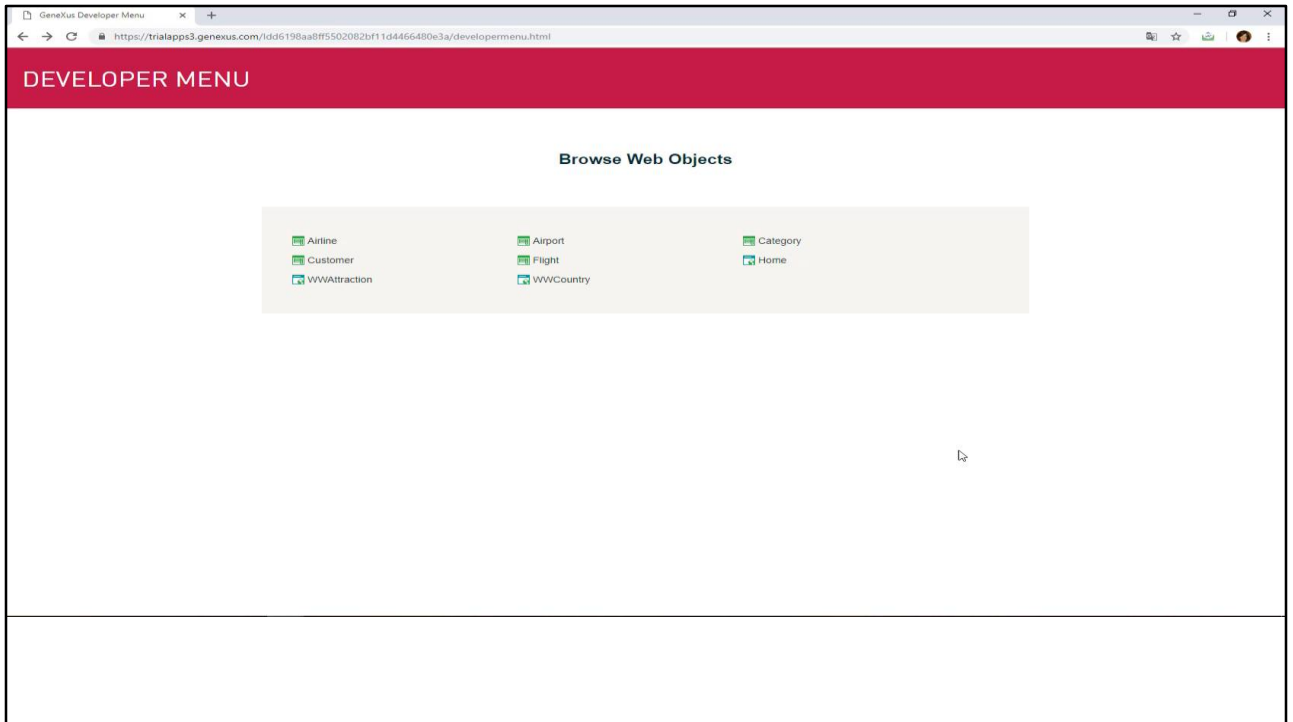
GeneXus Developer Menu

https://trialapps3.genexus.com/Idd6198aa8ff5502082bf11d4466480e3a/developermenu.html

DEVELOPER MENU

Browse Web Objects

| | | |
|---|---|---|
| Airline | Airport | Category |
| Customer | Flight | Home |
| WWAttraction | WWCountry | |